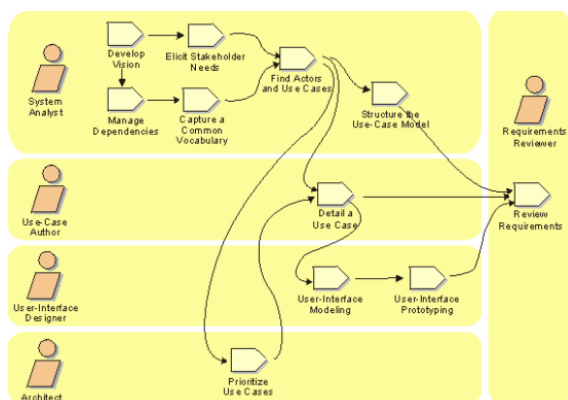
System Analyst

Develop Vision

Elicit Stakeholder Needs

Manage Dependencies

Capture a Common Vocabulary

Find Actors and Use Cases

Structure the Use-Case Model

Requirements Reviewer

Use-Case Author

Detail a Use Case

Review Requirements

User-Interface Designer

User-Interface Modeling

User-Interface Prototyping

Architect

Prioritize Use Cases